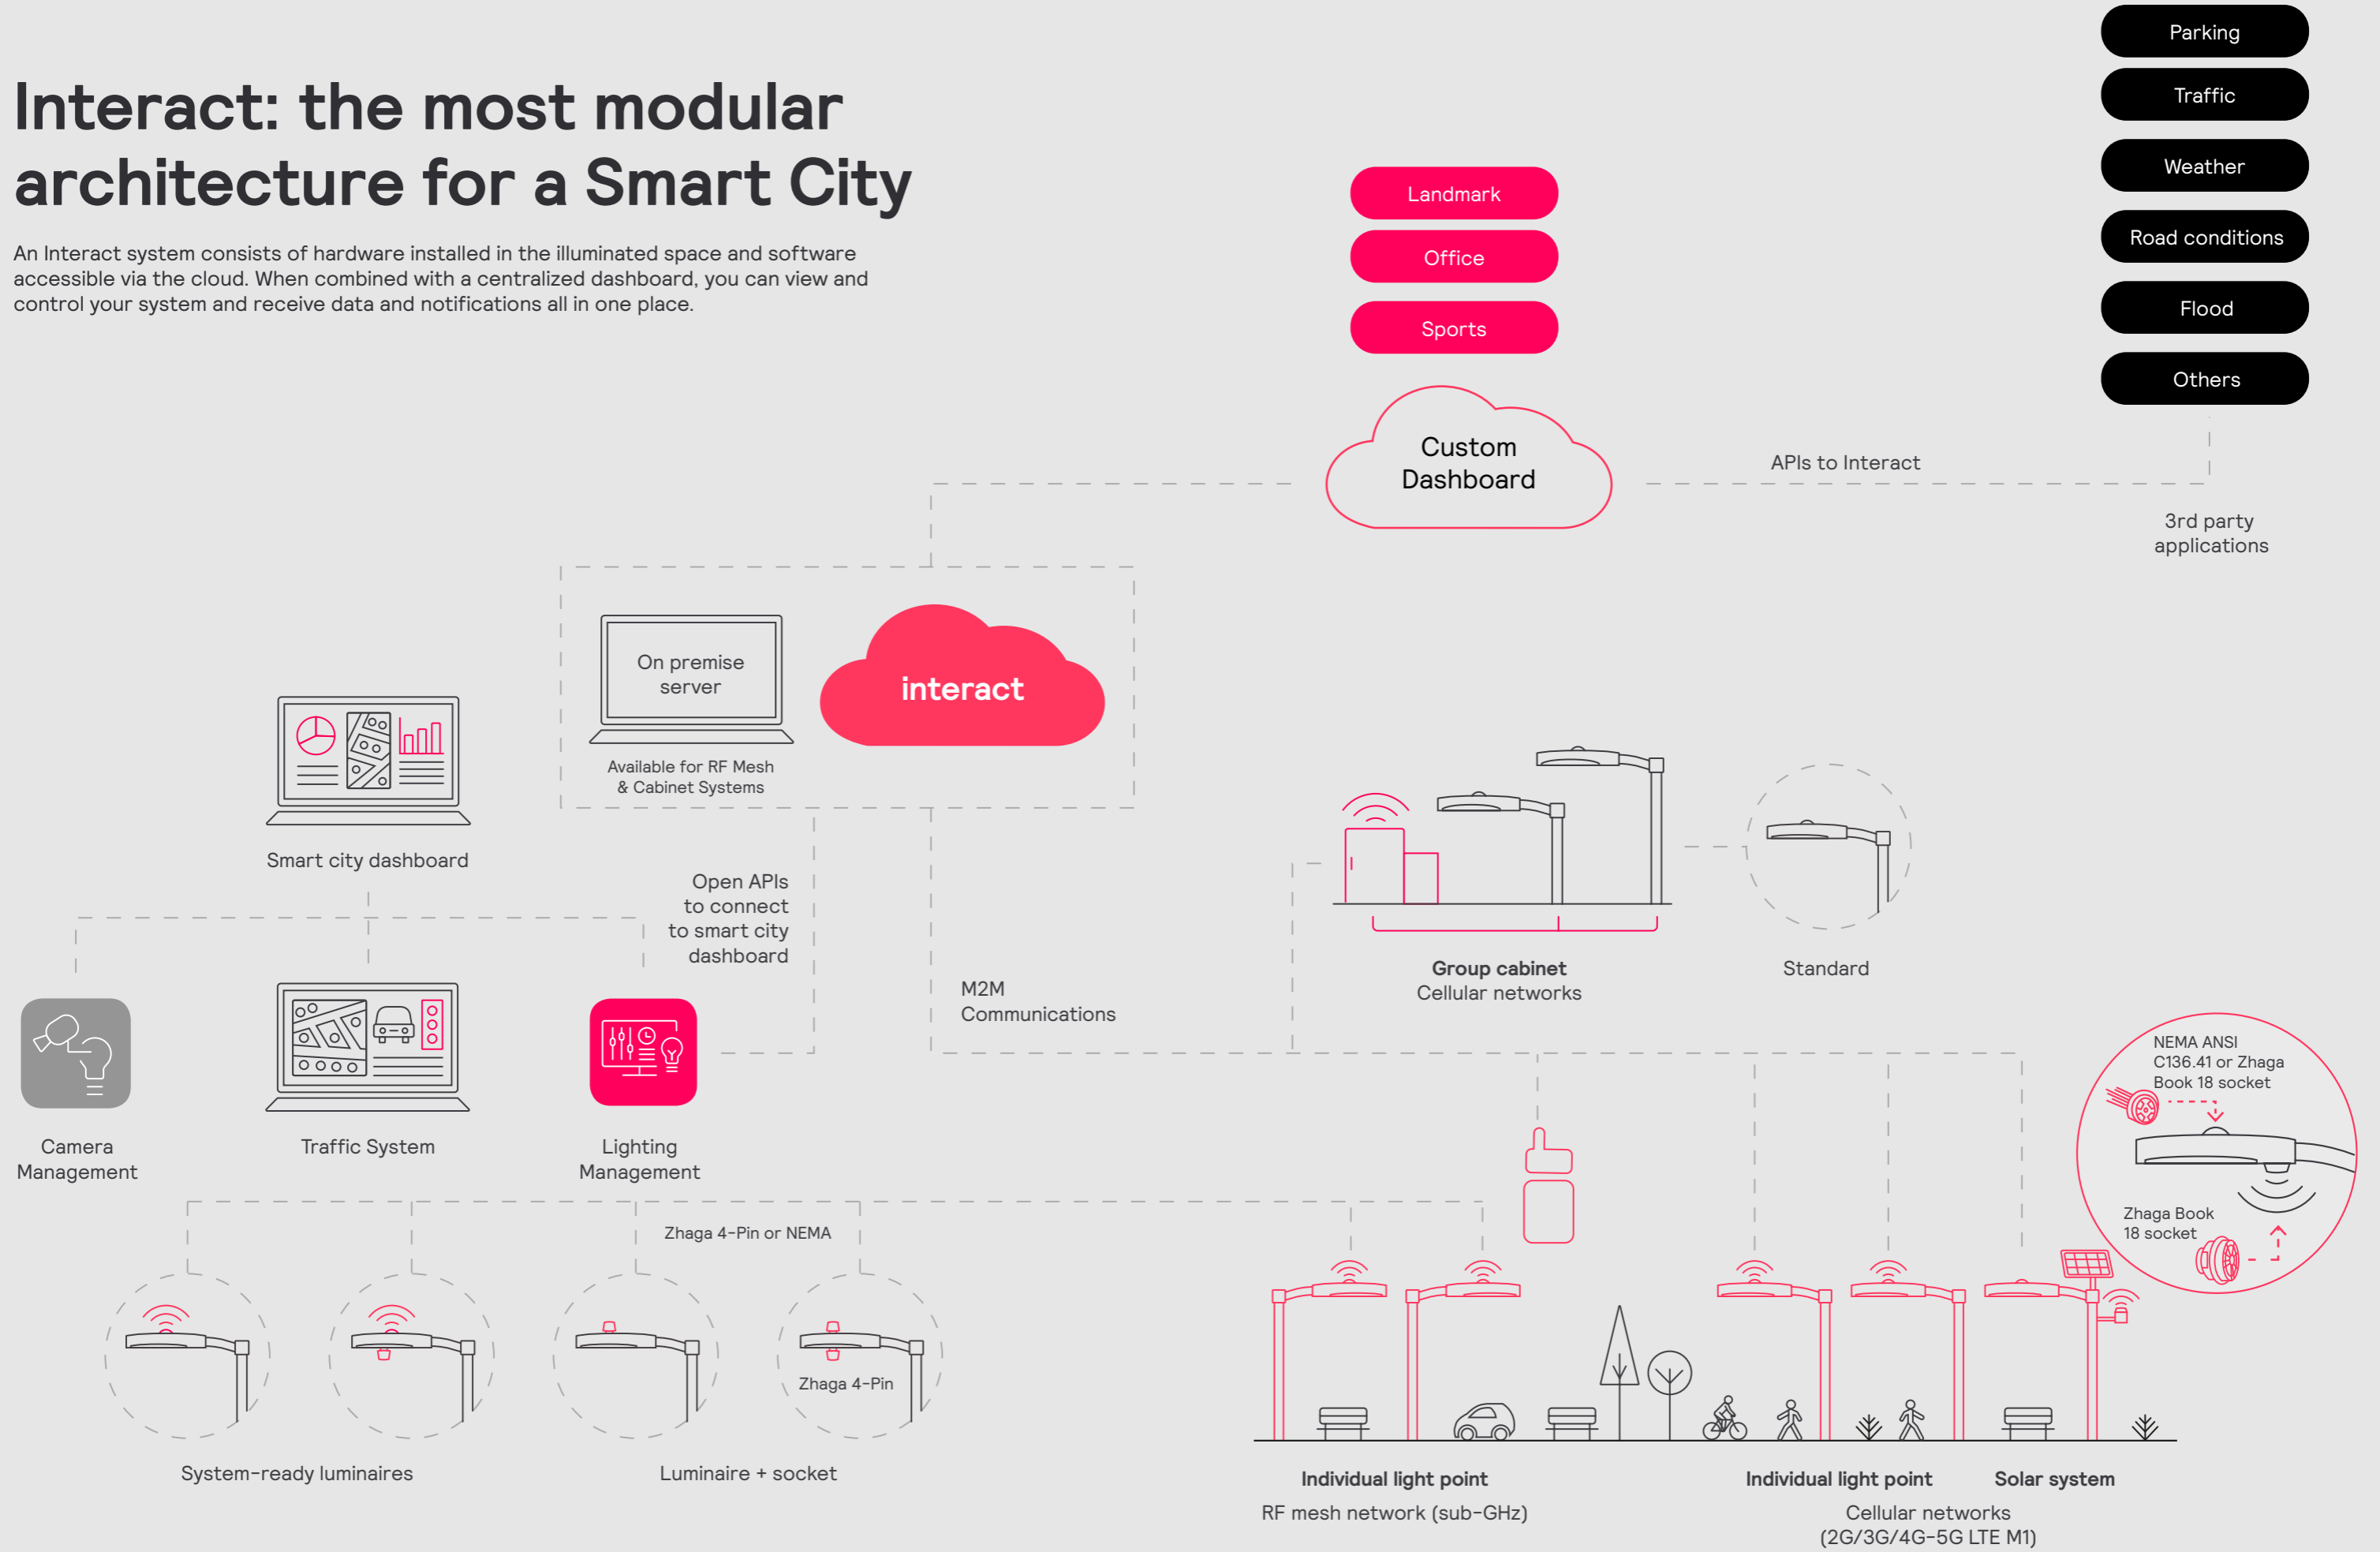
Interact: the most modular architecture for a Smart City

An Interact system consists of hardware installed in the illuminated space and software accessible via the cloud. When combined with a centralized dashboard, you can view and control your system and receive data and notifications all in one place.

Landmark
Office
Sports

Parking
Traffic
Weather
Road conditions
Flood
Others

Custom Dashboard

APIs to Interact

3rd party applications

On premise server

Available for RF Mesh & Cabinet Systems

interact

Smart city dashboard

Open APIs to connect to smart city dashboard

M2M Communications

Group cabinet
Cellular networks

Standard

Camera Management

Traffic System

Lighting Management

NEMA ANSI C136.41 or Zhaga Book 18 socket

Zhaga Book 18 socket

Zhaga 4-Pin or NEMA

Zhaga 4-Pin

System-ready luminaires

Luminaire + socket

Individual light point
RF mesh network (sub-GHz)

Individual light point

Solar system

Cellular networks (2G/3G/4G-5G LTE M1)